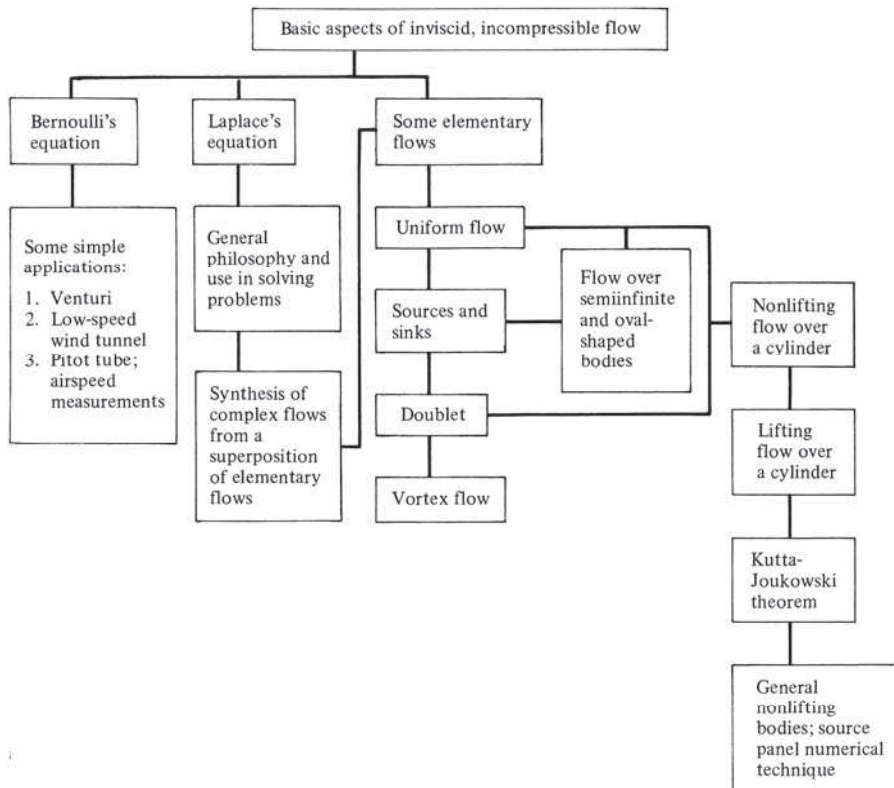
Basic aspects of inviscid, incompressible flow

Bernoulli's equation

Some simple applications:
1. Venturi
2. Low-speed wind tunnel
3. Pitot tube; airspeed measurements

Laplace's equation

General philosophy and use in solving problems

Synthesis of complex flows from a superposition of elementary flows

Some elementary flows

Uniform flow

Sources and sinks

Doublet

Vortex flow

Flow over semiinfinite and oval-shaped bodies

Nonlifting flow over a cylinder

Lifting flow over a cylinder

Kutta-Joukowski theorem

General nonlifting bodies; source panel numerical technique